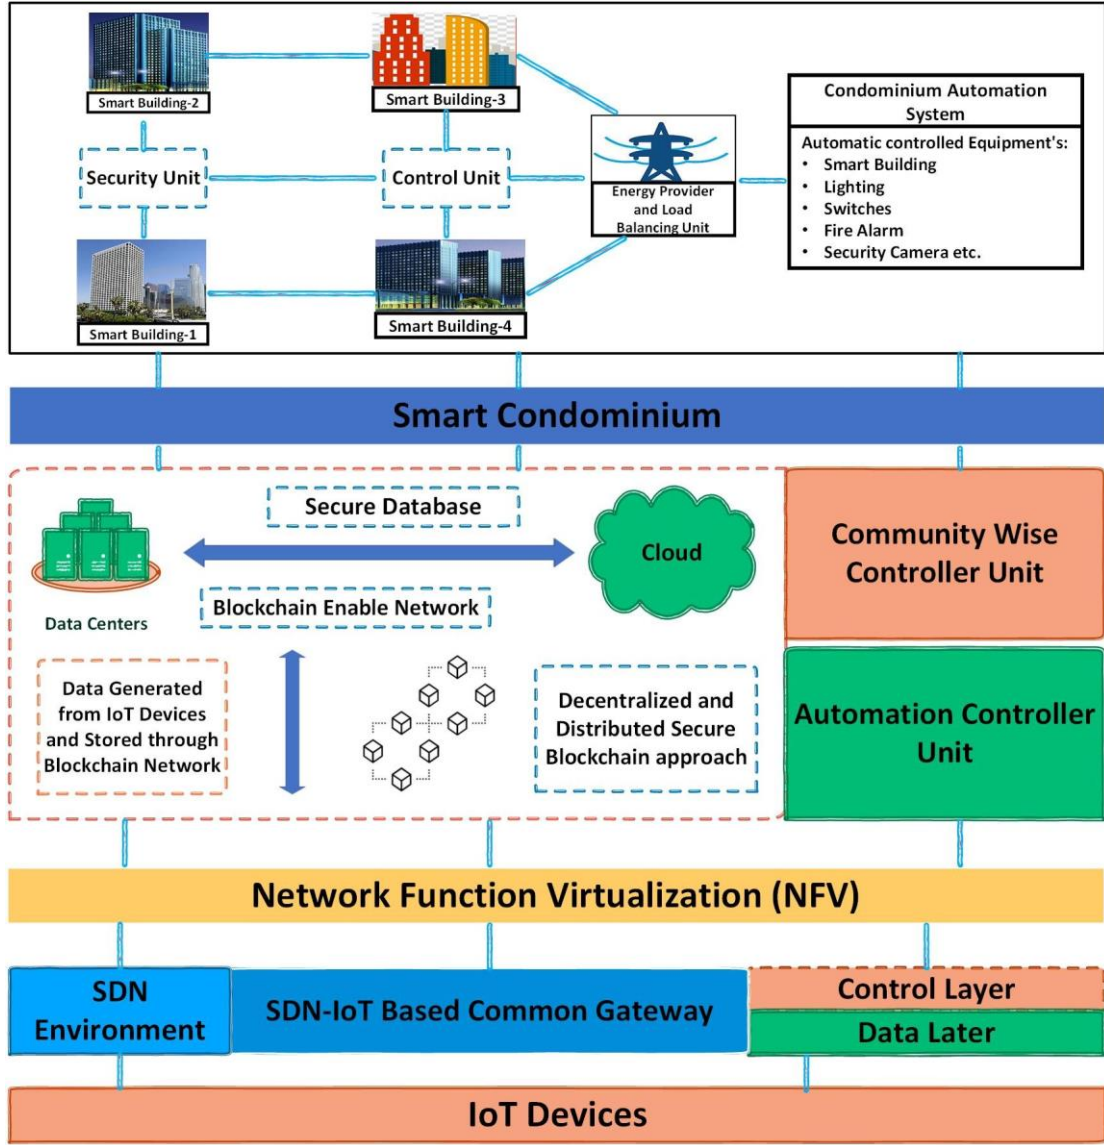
Smart Building-2

Smart Building-3

Security Unit

Control Unit

Energy Provider and Load Balancing Unit

Condominium Automation System

Automatic controlled Equipment's:
• Smart Building
• Lighting
• Switches
• Fire Alarm
• Security Camera etc.

Smart Building-1

Smart Building-4

Smart Condominium

Secure Database

Data Centers

Cloud

Blockchain Enable Network

Community Wise Controller Unit

Data Generated from IoT Devices and Stored through Blockchain Network

Decentralized and Distributed Secure Blockchain approach

Automation Controller Unit

Network Function Virtualization (NFV)

SDN Environment

SDN-IoT Based Common Gateway

Control Layer

Data Later

IoT Devices